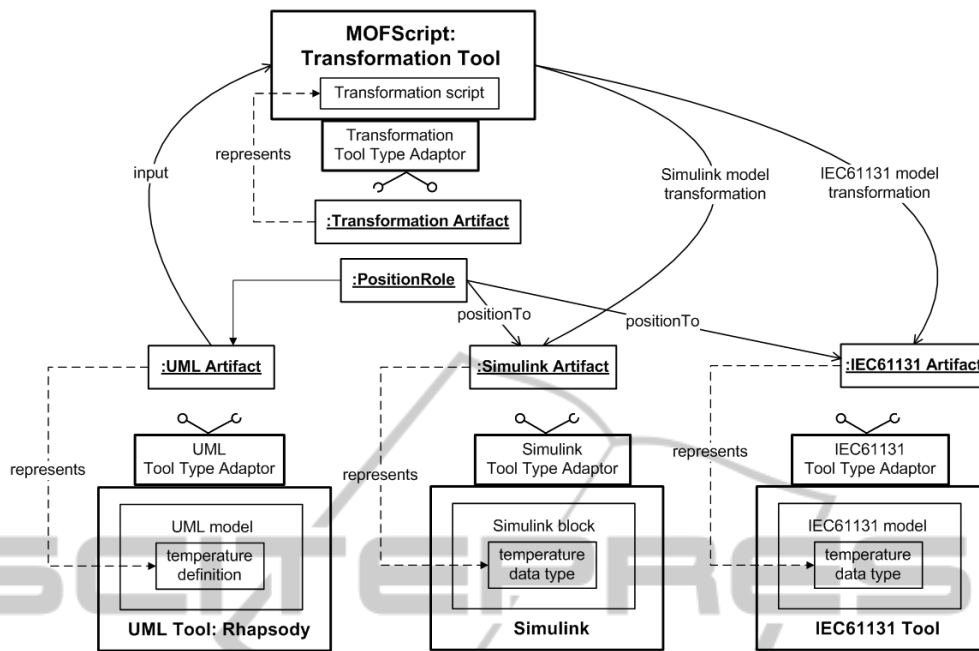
MOFScript: Transformation Tool

Transformation script

Transformation Tool Type Adaptor

represents

input

Simulink model transformation

IEC61131 model transformation

:Transformation Artifact

:PositionRole

positionTo

positionTo

:UML Artifact

:Simulink Artifact

:IEC61131 Artifact

represents

UML Tool Type Adaptor

represents

Simulink Tool Type Adaptor

represents

IEC61131 Tool Type Adaptor

UML model

temperature definition

UML Tool: Rhapsody

Simulink block

temperature data type

Simulink

IEC61131 model

temperature data type

IEC61131 Tool